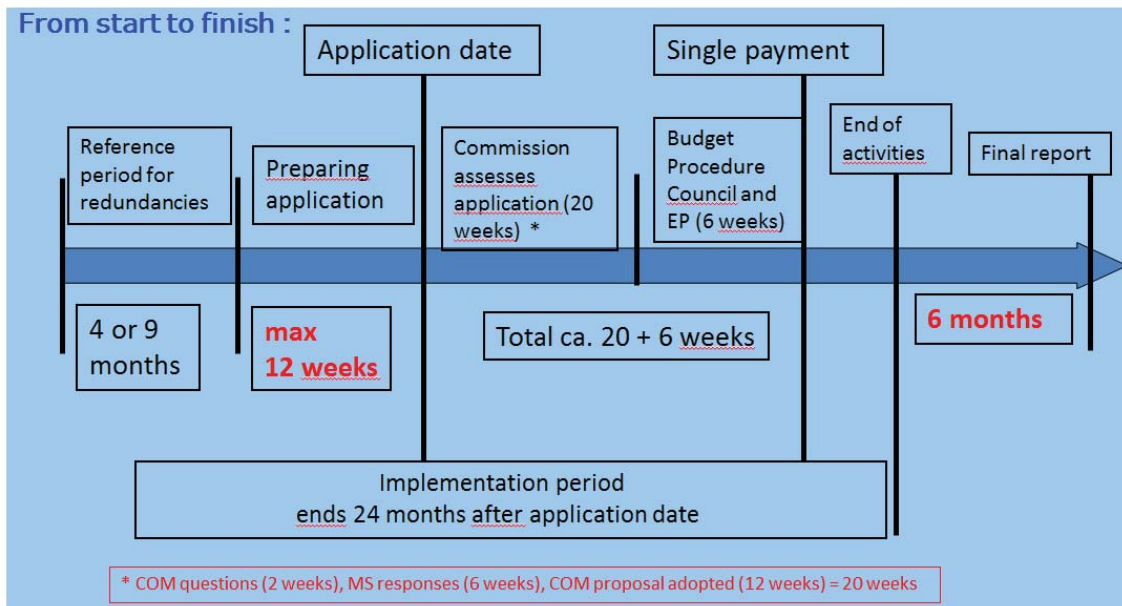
From start to finish :

Application date

Single payment

Reference period for redundancies

Preparing application

Commission assesses application (20 weeks) *

Budget Procedure Council and EP (6 weeks)

End of activities

Final report

4 or 9 months

max 12 weeks

Total ca. 20 + 6 weeks

6 months

Implementation period ends 24 months after application date

* COM questions (2 weeks), MS responses (6 weeks), COM proposal adopted (12 weeks) = 20 weeks